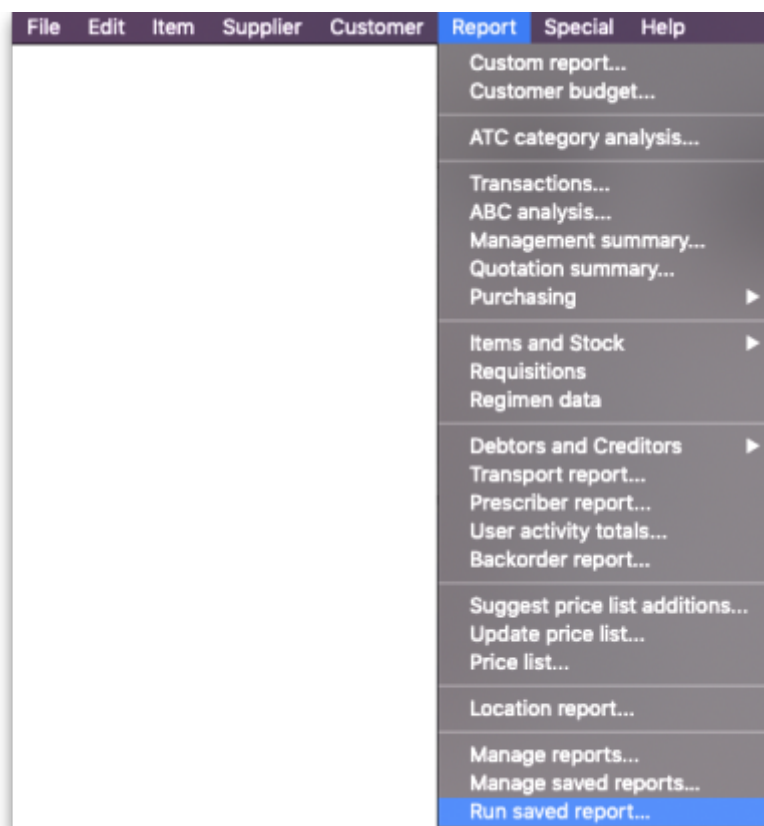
File Edit Item Supplier Customer Report Special Help

Custom report...
Customer budget...

ATC category analysis...

Transactions...
ABC analysis...
Management summary...
Quotation summary...
Purchasing ▶

Items and Stock ▶
Requisitions
Regimen data

Debtors and Creditors ▶
Transport report...
Prescriber report...
User activity totals...
Backorder report...

Suggest price list additions...
Update price list...
Price list...

Location report...

Manage reports...
Manage saved reports...
Run saved report...